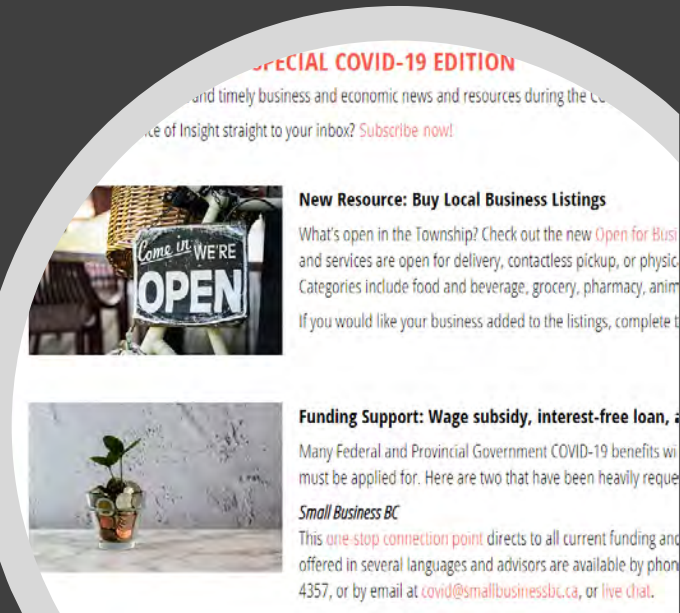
PECIAL COVID-19 EDITION

and timely business and economic news and resources during the C

ce of Insight straight to your inbox? Subscribe now!

Come in WE'RE OPEN

New Resource: Buy Local Business Listings

What's open in the Township? Check out the new Open for Busi and services are open for delivery, contactless pickup, or physic Categories include food and beverage, grocery, pharmacy, anim

If you would like your business added to the listings, complete t

Funding Support: Wage subsidy, interest-free loan, a

Many Federal and Provincial Government COVID-19 benefits wi must be applied for. Here are two that have been heavily reque

Small Business BC

This one-stop connection point directs to all current funding and offered in several languages and advisors are available by phon 4357, or by email at covid@smallbusinessbc.ca, or live chat.